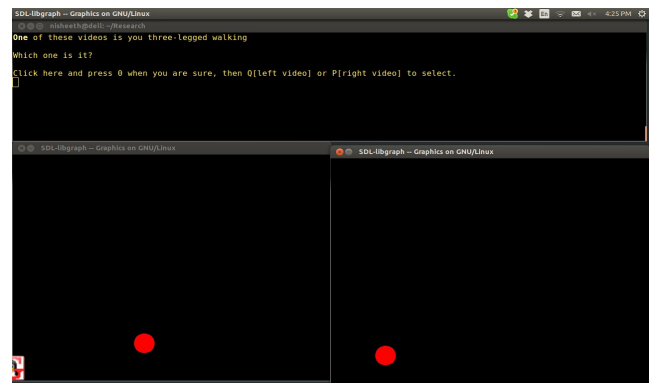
SDL-libgraph -- Graphics on GNU/Linux
4:25 PM
nisheeth@dell: ~/Research
One of these videos is you three-legged walking

Which one is it?

Click here and press 0 when you are sure, then Q[left video] or P[right video] to select.

SDL-libgraph -- Graphics on GNU/Linux

SDL-libgraph -- Graphics on GNU/Linux